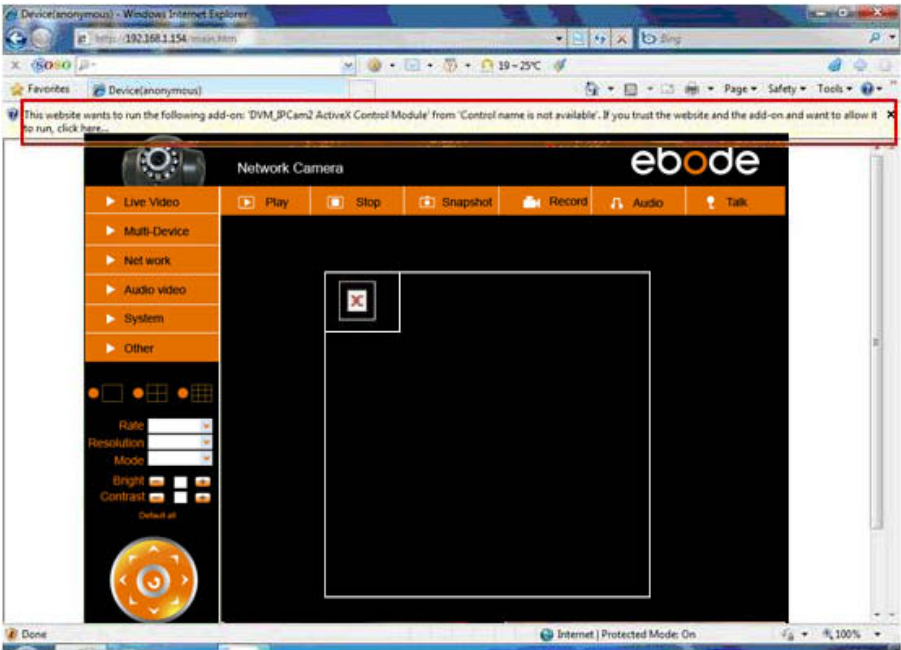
Device(anonymous) - Windows Internet Explorer

http://192.168.1.154/main.htm

Bing

SOSO

19 ~ 25℃

Favorites

Device(anonymous)

Page ▾ Safety ▾ Tools ▾

This website wants to run the following add-on: 'DVM_IPCam2 ActiveX Control Module' from 'Control name is not available'. If you trust the website and the add-on and want to allow it to run, click here...

Network Camera

ebode

Live Video

Multi-Device

Net work

Audio video

System

Other

Play

Stop

Snapshot

Record

Audio

Talk

Rate

Resolution

Mode

Bright

Contrast

Default all

Done

Internet | Protected Mode: On

100%